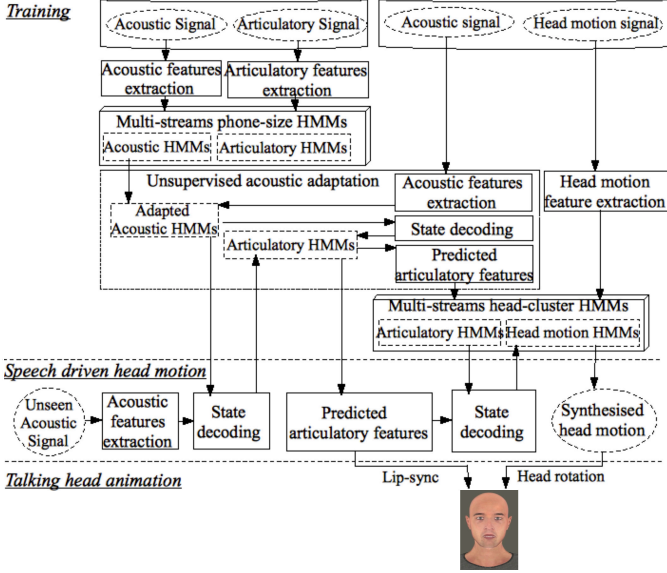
Training

Acoustic Signal

Articulatory Signal

Acoustic signal

Head motion signal

Acoustic features extraction

Articulatory features extraction

Multi-streams phone-size HMMs

Acoustic HMMs

Articulatory HMMs

Unsupervised acoustic adaptation

Acoustic features extraction

Head motion feature extraction

Adapted Acoustic HMMs

State decoding

Articulatory HMMs

Predicted articulatory features

Multi-streams head-cluster HMMs

Articulatory HMMs

Head motion HMMs

Speech driven head motion

Unseen Acoustic Signal

Acoustic features extraction

State decoding

Predicted articulatory features

State decoding

Synthesised head motion

Talking head animation

Lip-sync

Head rotation